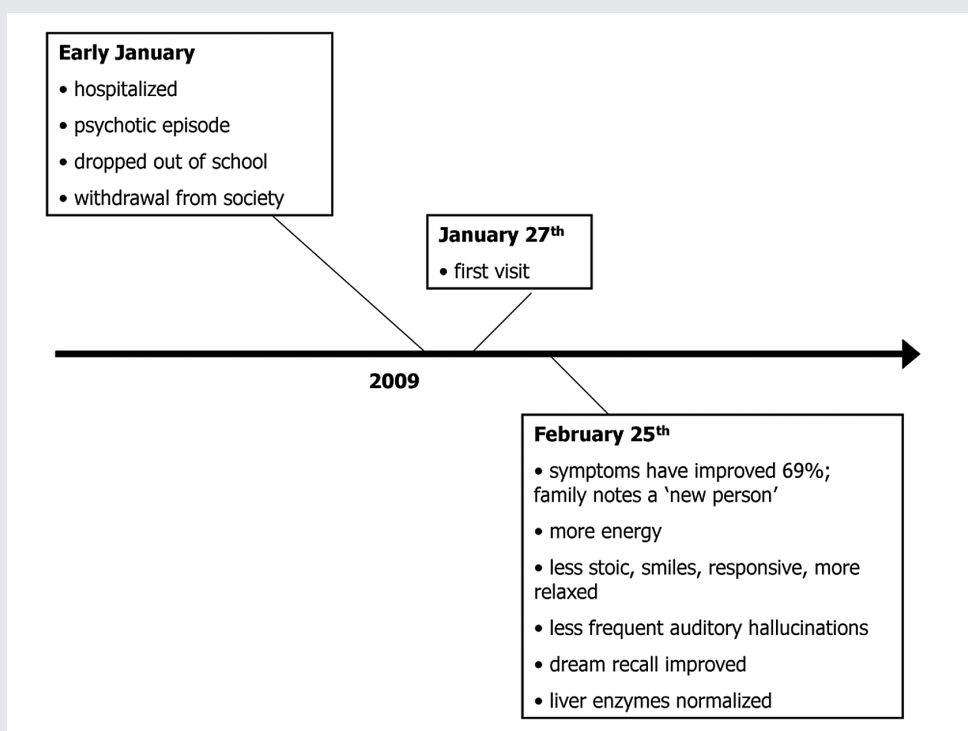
**Early January**
• hospitalized
• psychotic episode
• dropped out of school
• withdrawal from society

**January 27$^{th}$**
• first visit

**2009**

**February 25$^{th}$**
• symptoms have improved 69%; family notes a 'new person'
• more energy
• less stoic, smiles, responsive, more relaxed
• less frequent auditory hallucinations
• dream recall improved
• liver enzymes normalized